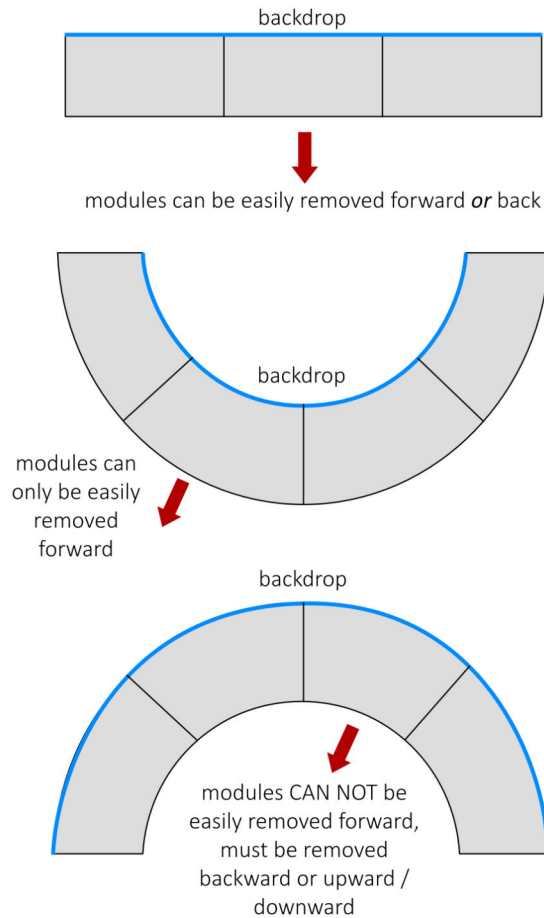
backdrop

modules can be easily removed forward *or* back

backdrop

modules can only be easily removed forward

backdrop

modules CAN NOT be easily removed forward, must be removed backward or upward / downward